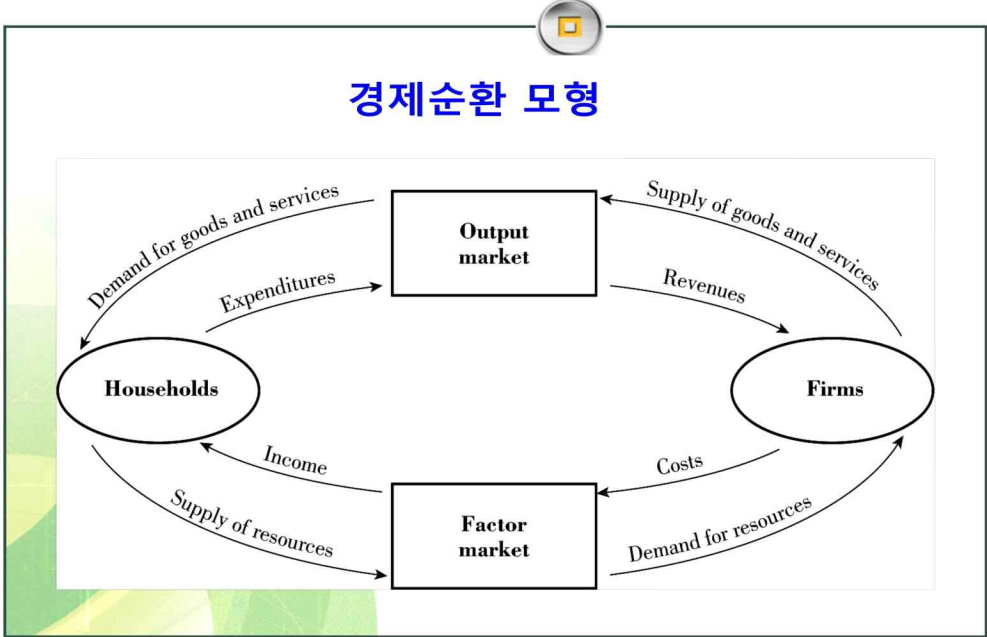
경제순환 모형

Demand for goods and services

Output market

Supply of goods and services

Expenditures

Revenues

Households

Firms

Income

Costs

Supply of resources

Factor market

Demand for resources